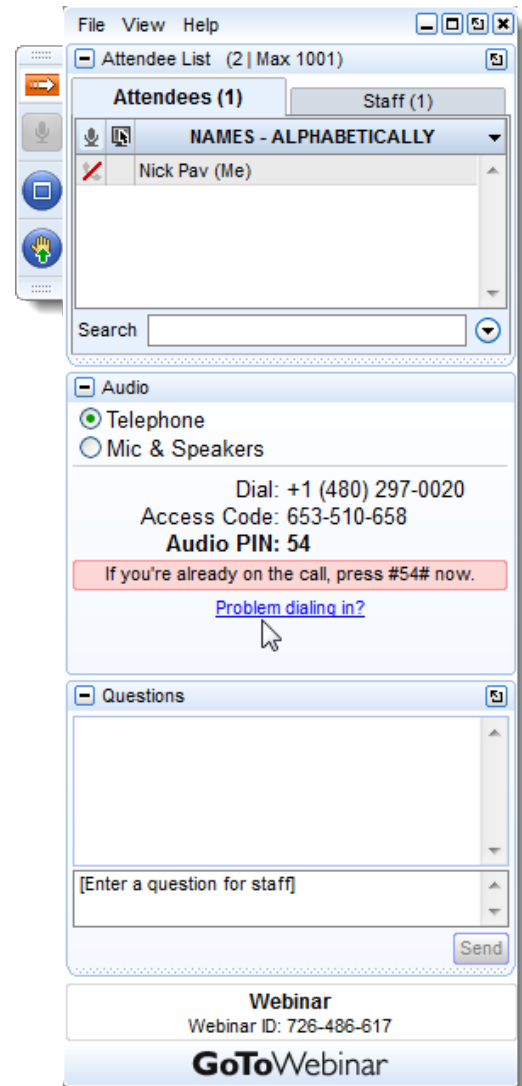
File View Help

Attendee List (2 | Max 1001)

Attendees (1)

Staff (1)

NAMES - ALPHABETICALLY

Nick Pav (Me)

Search

Audio

Telephone

Mic & Speakers

Dial: +1 (480) 297-0020

Access Code: 653-510-658

**Audio PIN: 54**

If you're already on the call, press #54# now.

Problem dialing in?

Questions

[Enter a question for staff]

Send

Webinar

Webinar ID: 726-486-617

GoToWebinar